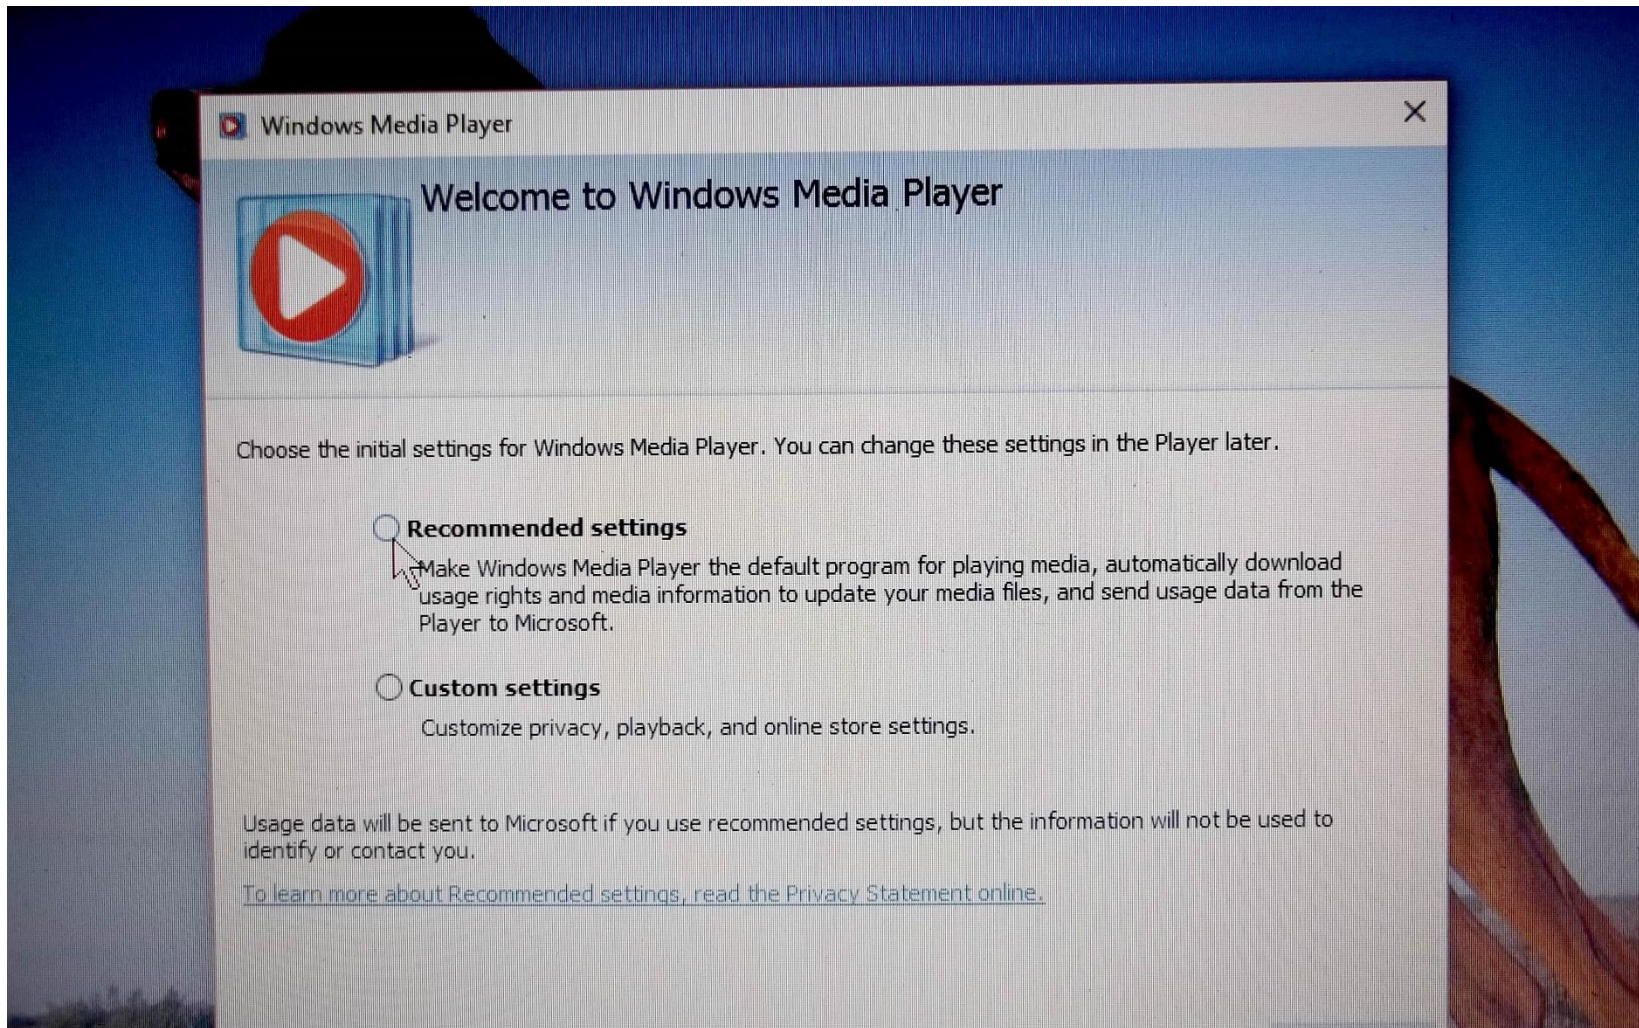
Windows Media Player

Welcome to Windows Media Player

Choose the initial settings for Windows Media Player. You can change these settings in the Player later.

Recommended settings

Make Windows Media Player the default program for playing media, automatically download usage rights and media information to update your media files, and send usage data from the Player to Microsoft.

Custom settings

Customize privacy, playback, and online store settings.

Usage data will be sent to Microsoft if you use recommended settings, but the information will not be used to identify or contact you.

To learn more about Recommended settings, read the Privacy Statement online.